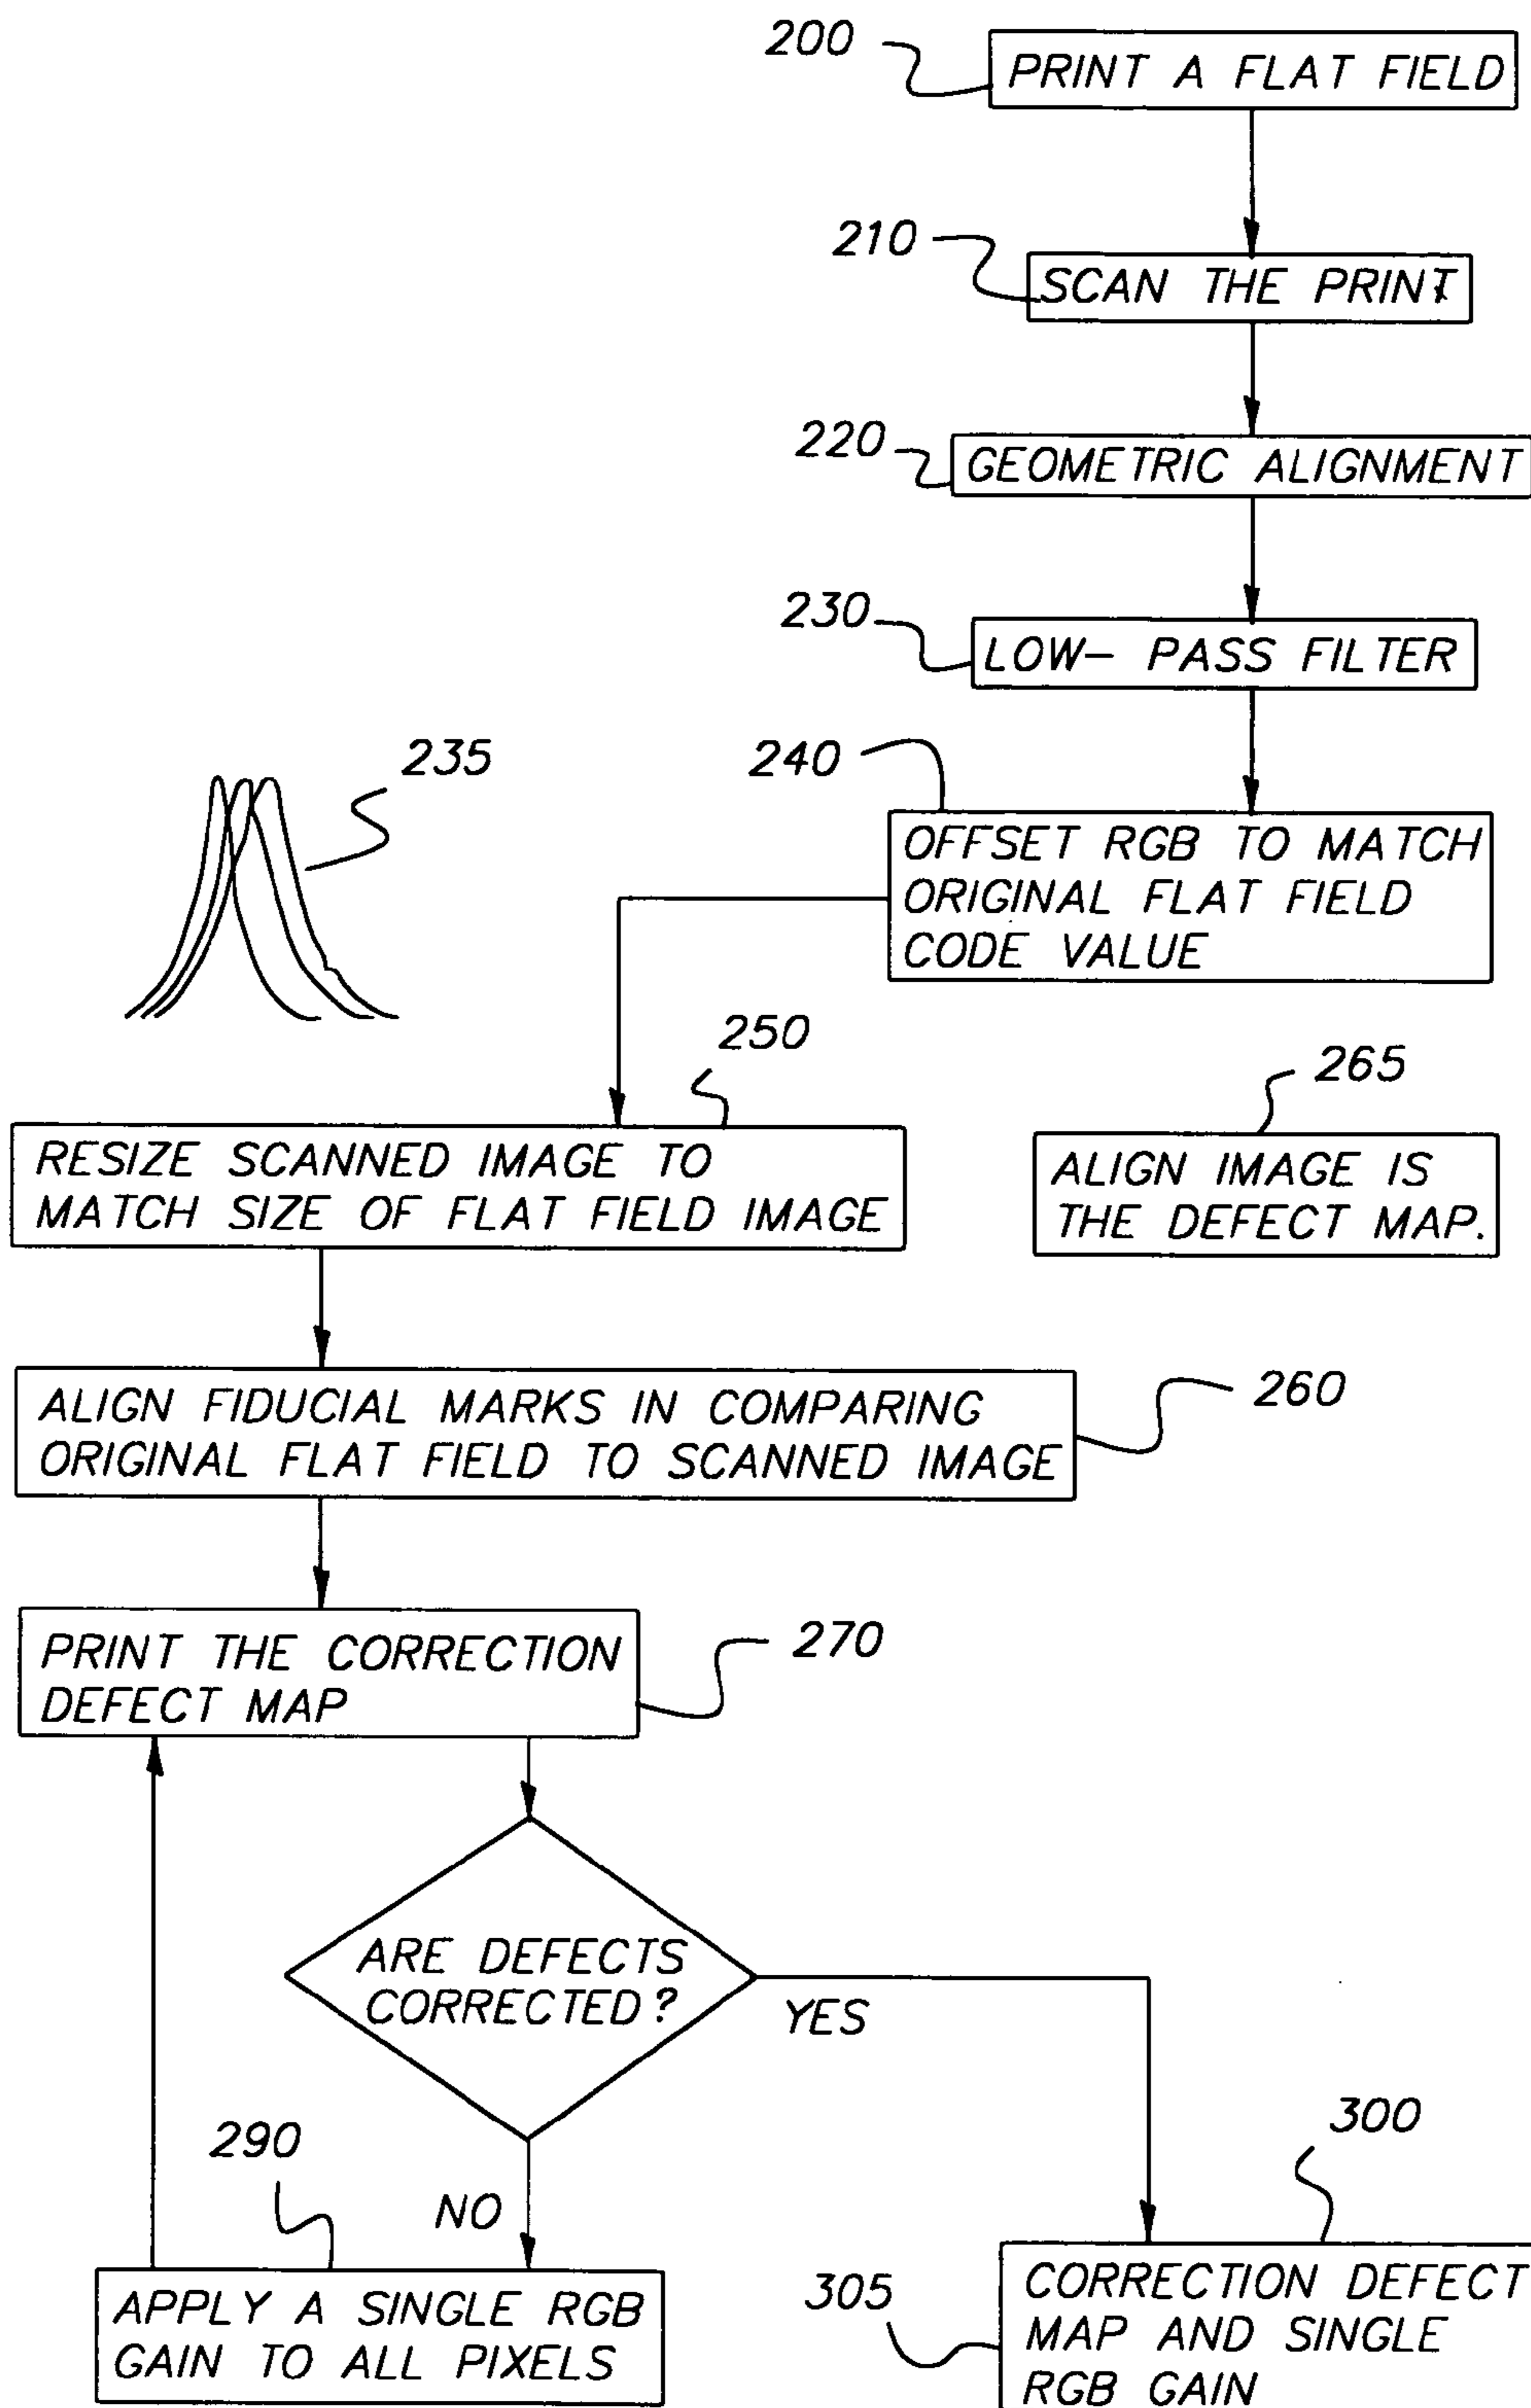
200
PRINT A FLAT FIELD

210
SCAN THE PRINT

220
GEOMETRIC ALIGNMENT

230
LOW- PASS FILTER

235

240
OFFSET RGB TO MATCH ORIGINAL FLAT FIELD CODE VALUE

250
RESIZE SCANNED IMAGE TO MATCH SIZE OF FLAT FIELD IMAGE

265
ALIGN IMAGE IS THE DEFECT MAP.

ALIGN FIDUCIAL MARKS IN COMPARING ORIGINAL FLAT FIELD TO SCANNED IMAGE
260

PRINT THE CORRECTION DEFECT MAP
270

ARE DEFECTS CORRECTED?

YES

NO

290
APPLY A SINGLE RGB GAIN TO ALL PIXELS

300
305
CORRECTION DEFECT MAP AND SINGLE RGB GAIN